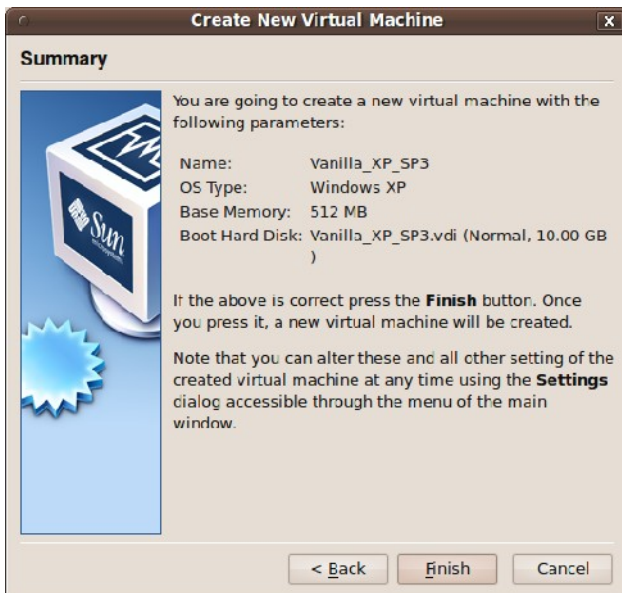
Create New Virtual Machine

Summary

You are going to create a new virtual machine with the following parameters:

| | |
|---|---|
| Name: | Vanilla_XP_SP3 |
| OS Type: | Windows XP |
| Base Memory: | 512 MB |
| Boot Hard Disk: | Vanilla_XP_SP3.vdi (Normal, 10.00 GB ) |

If the above is correct press the **Finish** button. Once you press it, a new virtual machine will be created.

Note that you can alter these and all other setting of the created virtual machine at any time using the **Settings** dialog accessible through the menu of the main window.

Sun

< Back

Finish

Cancel